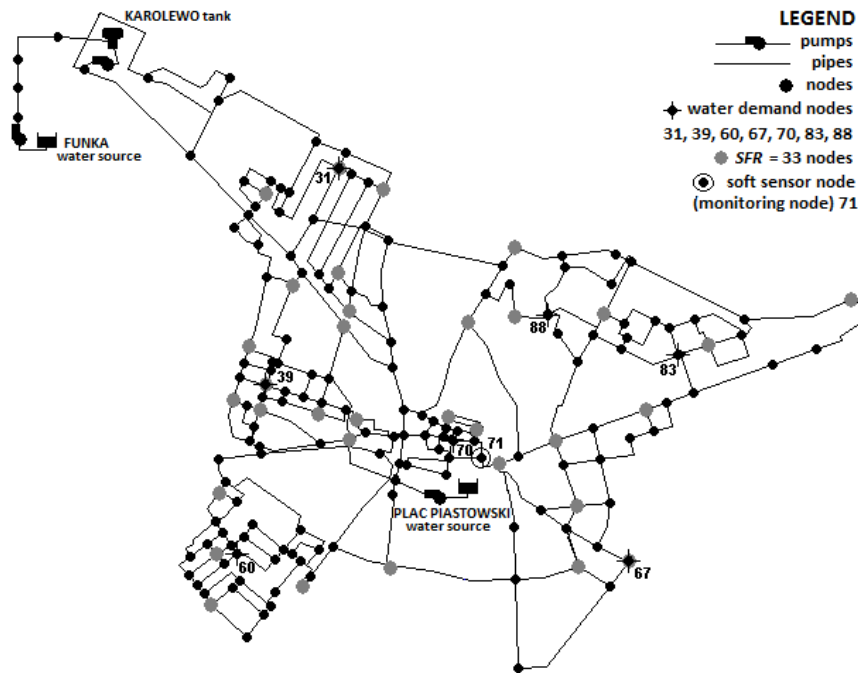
KAROLEWO tank

FUNKA
water source

LEGEND
pumps
pipes
nodes
water demand nodes
31, 39, 60, 67, 70, 83, 88
*SFR* = 33 nodes
soft sensor node
(monitoring node) 71

31

88

83

39

71

70

PLAC PIASTOWSKI
water source

60

67